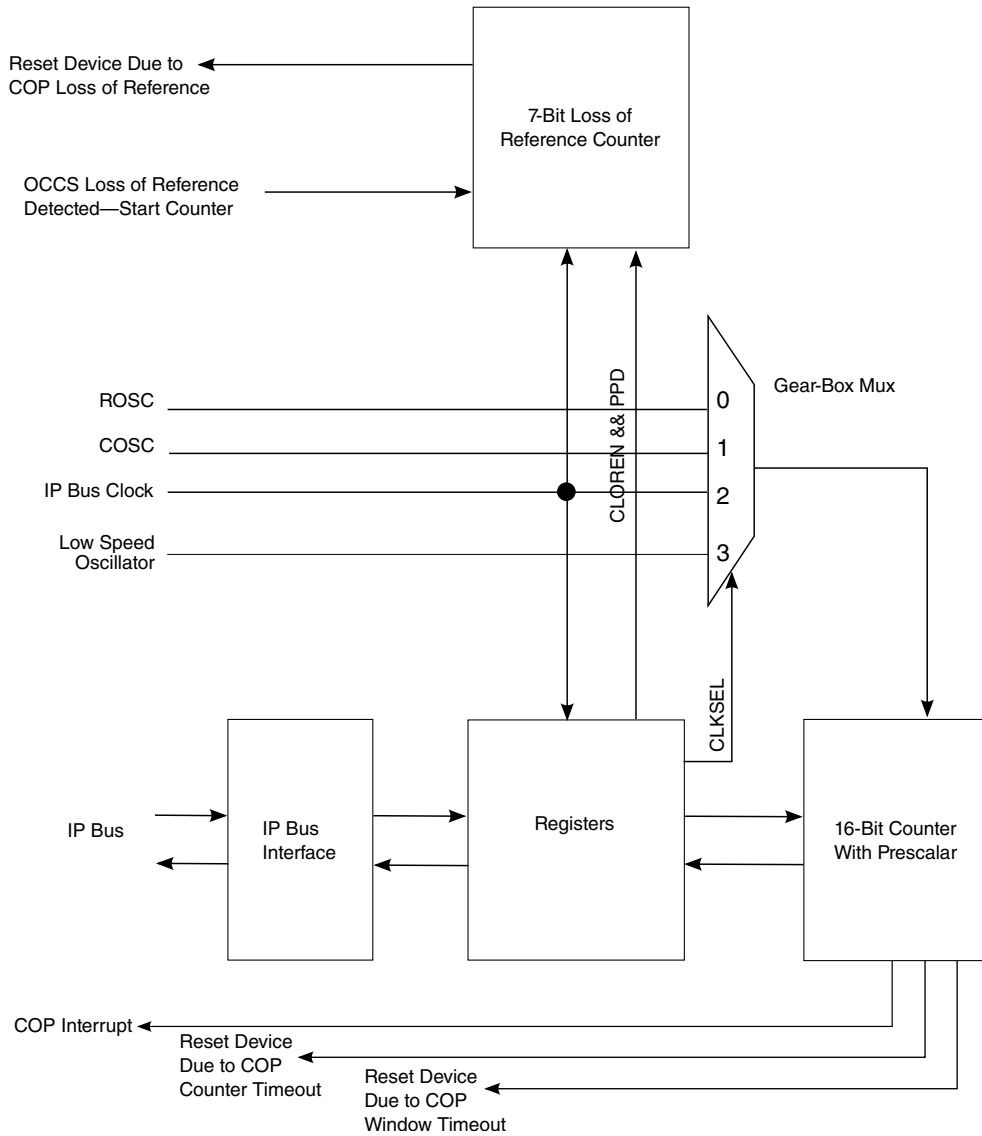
Reset Device Due to COP Loss of Reference

7-Bit Loss of Reference Counter

OCCS Loss of Reference Detected—Start Counter

CLOREN && PPD

Gear-Box Mux

ROSC
COSC
IP Bus Clock
Low Speed Oscillator

0
1
2
3

CLKSEL

IP Bus

IP Bus Interface

Registers

16-Bit Counter With Prescalar

COP Interrupt

Reset Device Due to COP Counter Timeout

Reset Device Due to COP Window Timeout